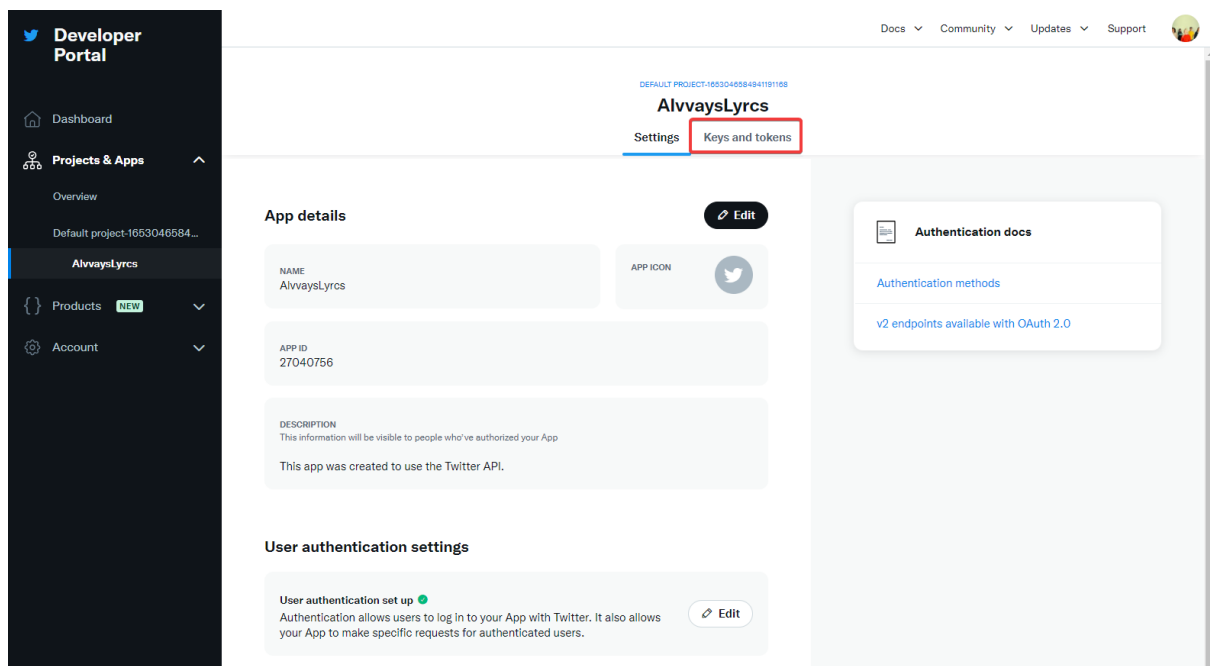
Developer Portal

Dashboard

Projects & Apps

Overview

Default project-1653046584...

AlvvaysLyrcs

Products NEW

Account

Docs Community Updates Support

DEFAULT PROJECT-1653046584941191168

AlvvaysLyrcs

Settings Keys and tokens

App details

Edit

NAME
AlvvaysLyrcs

APP ICON

APP ID
27040756

DESCRIPTION
This information will be visible to people who've authorized your App

This app was created to use the Twitter API.

User authentication settings

User authentication set up
Authentication allows users to log in to your App with Twitter. It also allows your App to make specific requests for authenticated users.

Edit

Authentication docs

Authentication methods

v2 endpoints available with OAuth 2.0